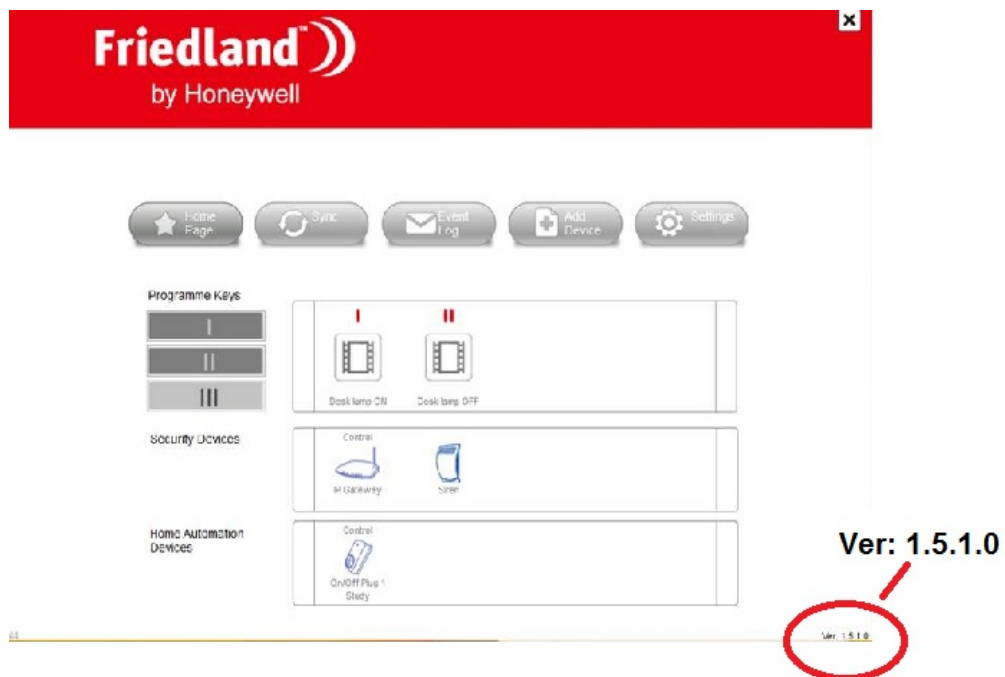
Friedland
by Honeywell

×

Home Page
Sync
Event Log
Add Device
Settings

Programme Keys
I
II
III

I
II
Desk lamp ON
Desk lamp OFF

Security Devices
Control
IP Gateway
Siren

Home Automation Devices
Control
On/Off Plug 1 Study

Ver: 1.5.1.0

Ver: 1.5.1.0